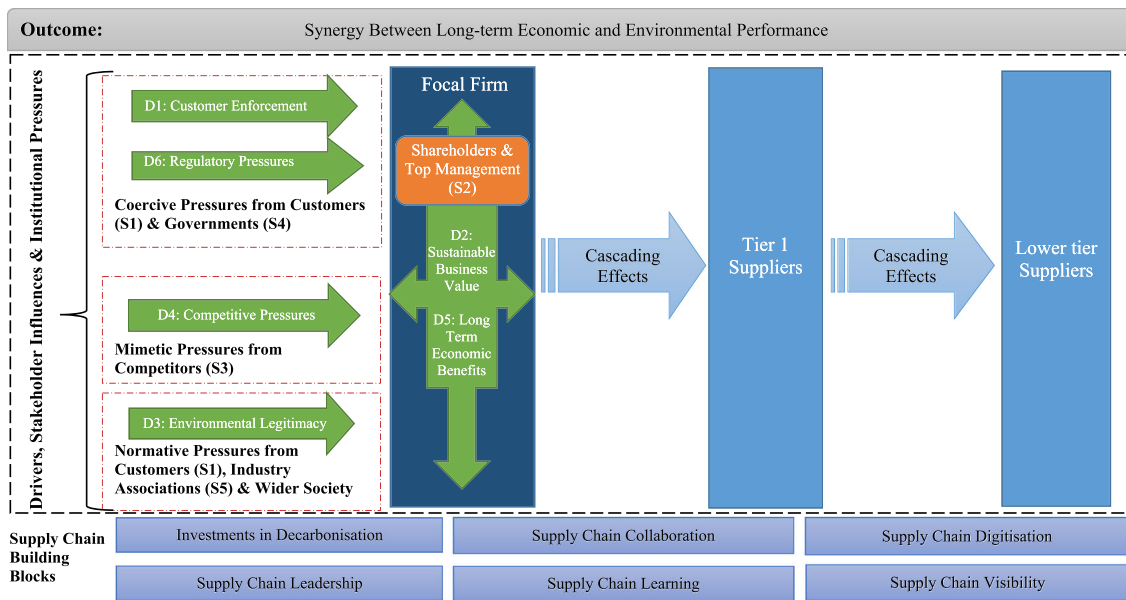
Outcome: Synergy Between Long-term Economic and Environmental Performance

Drivers, Stakeholder Influences & Institutional Pressures

D1: Customer Enforcement

D6: Regulatory Pressures

Coercive Pressures from Customers (S1) & Governments (S4)

D4: Competitive Pressures

Mimetic Pressures from Competitors (S3)

D3: Environmental Legitimacy

Normative Pressures from Customers (S1), Industry Associations (S5) & Wider Society

Focal Firm

Shareholders & Top Management (S2)

D2: Sustainable Business Value

D5: Long Term Economic Benefits

Cascading Effects

Tier 1 Suppliers

Cascading Effects

Lower tier Suppliers

Supply Chain Building Blocks

| Investments in Decarbonisation | Supply Chain Collaboration | Supply Chain Digitisation |
|---|---|---|
| Supply Chain Leadership | Supply Chain Learning | Supply Chain Visibility |